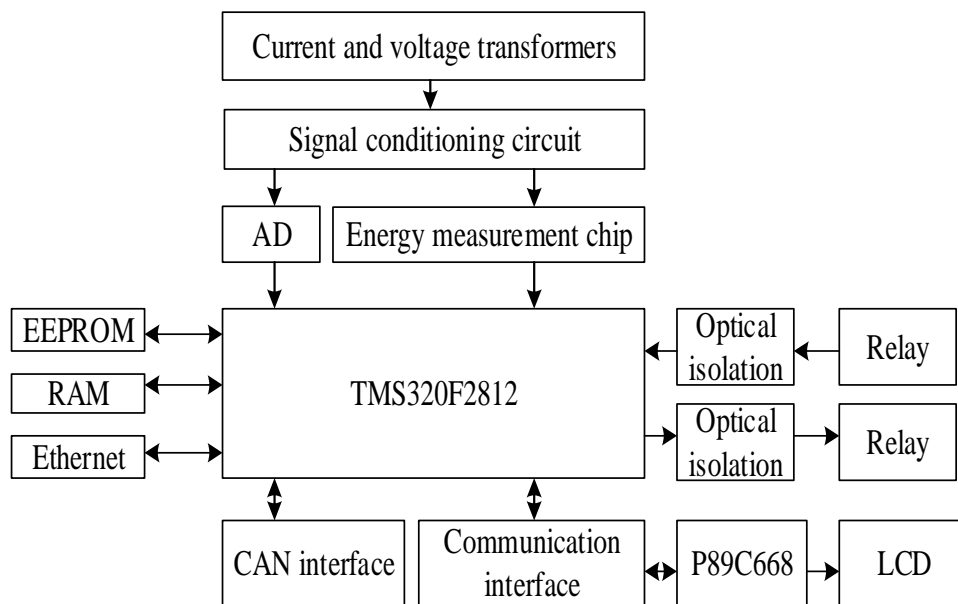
Current and voltage transformers

Signal conditioning circuit

AD

Energy measurement chip

EEPROM

RAM

Ethernet

TMS320F2812

Optical isolation

Relay

Optical isolation

Relay

CAN interface

Communication interface

P89C668

LCD